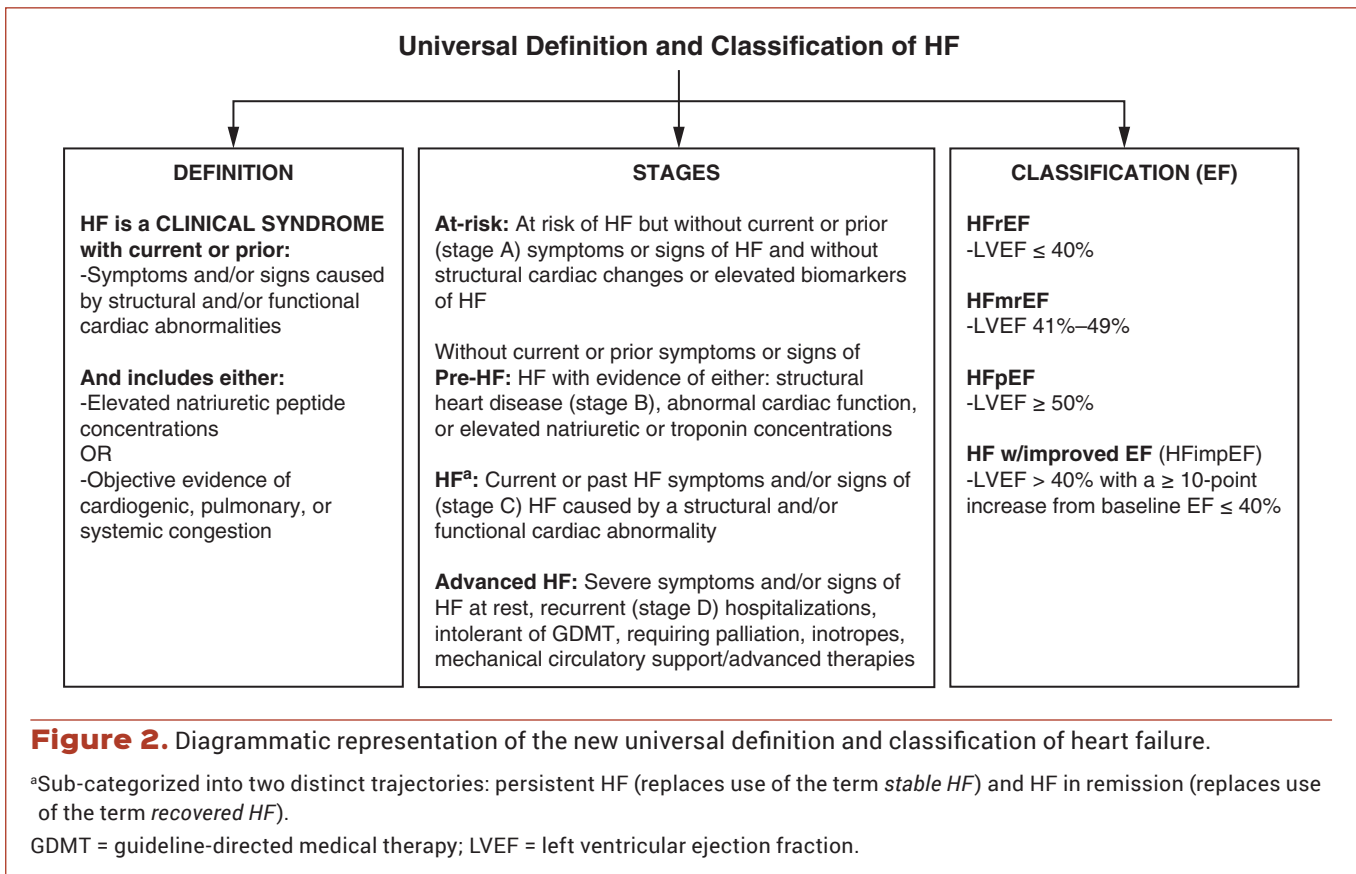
Universal Definition and Classification of HF

DEFINITION

HF is a CLINICAL SYNDROME with current or prior:
-Symptoms and/or signs caused by structural and/or functional cardiac abnormalities

And includes either:
-Elevated natriuretic peptide concentrations
OR
-Objective evidence of cardiogenic, pulmonary, or systemic congestion

STAGES

At-risk: At risk of HF but without current or prior (stage A) symptoms or signs of HF and without structural cardiac changes or elevated biomarkers of HF

Without current or prior symptoms or signs of
Pre-HF: HF with evidence of either: structural heart disease (stage B), abnormal cardiac function, or elevated natriuretic or troponin concentrations

HF$^{a}$: Current or past HF symptoms and/or signs of (stage C) HF caused by a structural and/or functional cardiac abnormality

Advanced HF: Severe symptoms and/or signs of HF at rest, recurrent (stage D) hospitalizations, intolerant of GDMT, requiring palliation, inotropes, mechanical circulatory support/advanced therapies

CLASSIFICATION (EF)

HFrEF
-LVEF ≤ 40%

HFmrEF
-LVEF 41%–49%

HFpEF
-LVEF ≥ 50%

HF w/improved EF (HFimpEF)
-LVEF > 40% with a ≥ 10-point increase from baseline EF ≤ 40%

Figure 2. Diagrammatic representation of the new universal definition and classification of heart failure.

$^{a}$Sub-categorized into two distinct trajectories: persistent HF (replaces use of the term stable HF) and HF in remission (replaces use of the term recovered HF).

GDMT = guideline-directed medical therapy; LVEF = left ventricular ejection fraction.